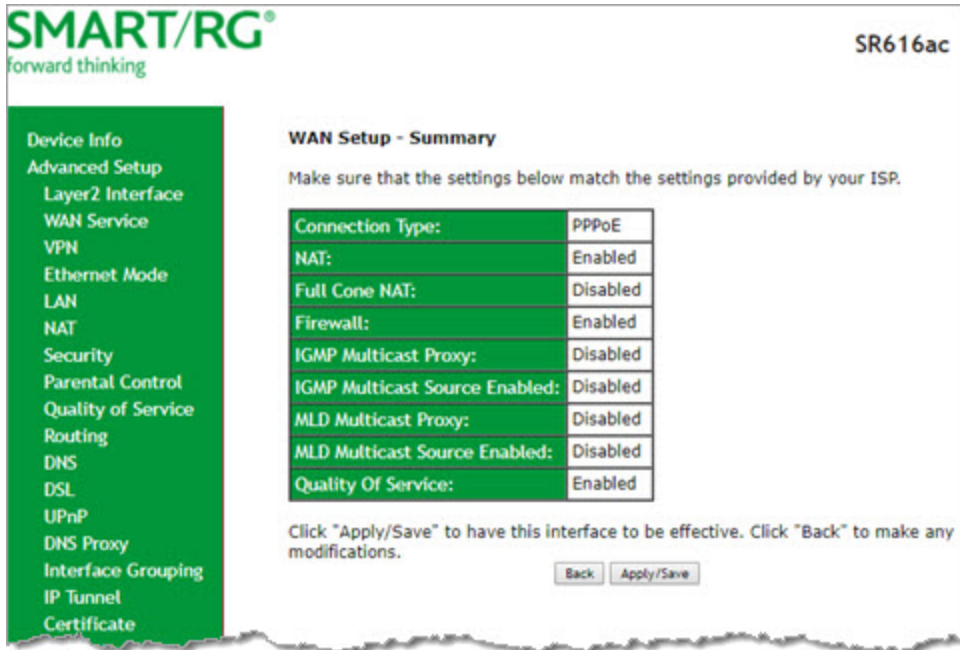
SMART/RG®
forward thinking

SR616ac

Device Info
Advanced Setup
Layer2 Interface
WAN Service
VPN
Ethernet Mode
LAN
NAT
Security
Parental Control
Quality of Service
Routing
DNS
DSL
UPnP
DNS Proxy
Interface Grouping
IP Tunnel
Certificate

WAN Setup - Summary

Make sure that the settings below match the settings provided by your ISP.

| | |
|---|---|
| Connection Type: | PPPoE |
| NAT: | Enabled |
| Full Cone NAT: | Disabled |
| Firewall: | Enabled |
| IGMP Multicast Proxy: | Disabled |
| IGMP Multicast Source Enabled: | Disabled |
| MLD Multicast Proxy: | Disabled |
| MLD Multicast Source Enabled: | Disabled |
| Quality Of Service: | Enabled |

Click "Apply/Save" to have this interface to be effective. Click "Back" to make any modifications.

Back Apply/Save